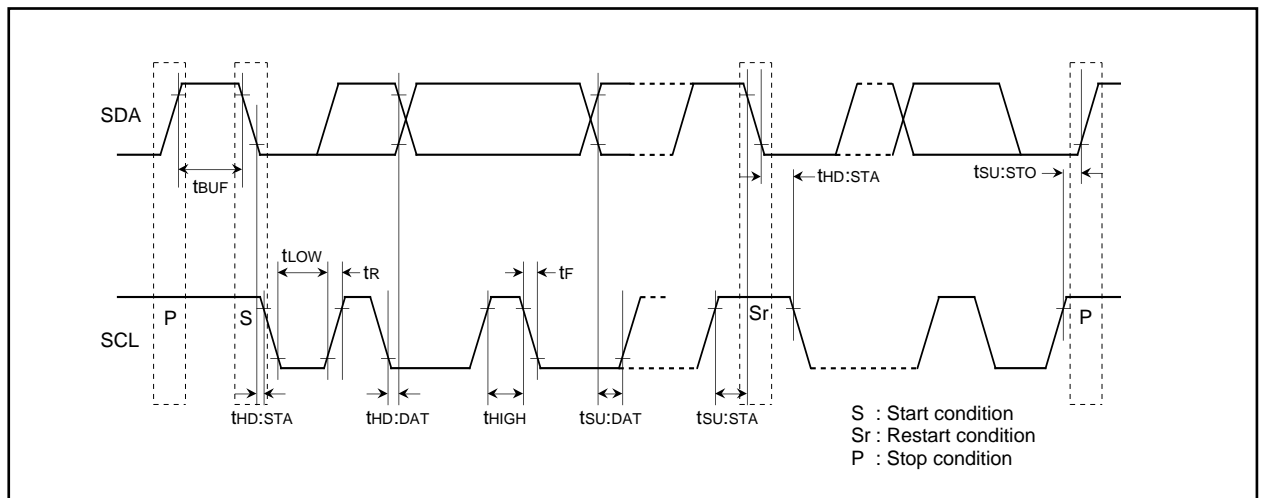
SDA

$t_{BUF}$

$t_{HD:STA}$

$t_{SU:STO}$

$t_{LOW}$

$t_{R}$

$t_{F}$

SCL

P

S

Sr

P

$t_{HD:STA}$

$t_{HD:DAT}$

$t_{HIGH}$

$t_{SU:DAT}$

$t_{SU:STA}$

S : Start condition
Sr : Restart condition
P : Stop condition